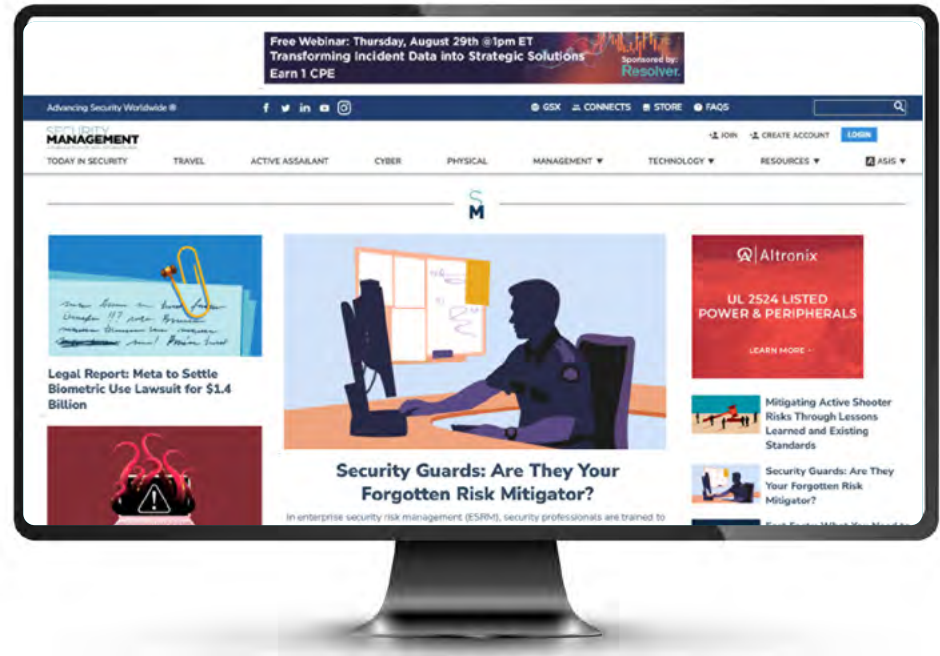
Free Webinar: Thursday, August 29th @1pm ET
Transforming Incident Data into Strategic Solutions
Earn 1 CPE
Sponsored by: Resolver.

Advancing Security Worldwide ®

GSX CONNECTS STORE FAQS

SECURITY MANAGEMENT

JOIN CREATE ACCOUNT LOGIN

TODAY IN SECURITY TRAVEL ACTIVE ASSAILANT CYBER PHYSICAL MANAGEMENT ▼ TECHNOLOGY ▼ RESOURCES ▼ ASIS ▼

SM

Legal Report: Meta to Settle Biometric Use Lawsuit for $1.4 Billion

Security Guards: Are They Your Forgotten Risk Mitigator?

In enterprise security risk management (ESRM), security professionals are trained to

Altronix
UL 2524 LISTED POWER & PERIPHERALS
LEARN MORE →

Mitigating Active Shooter Risks Through Lessons Learned and Existing Standards

Security Guards: Are They Your Forgotten Risk Mitigator?

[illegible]